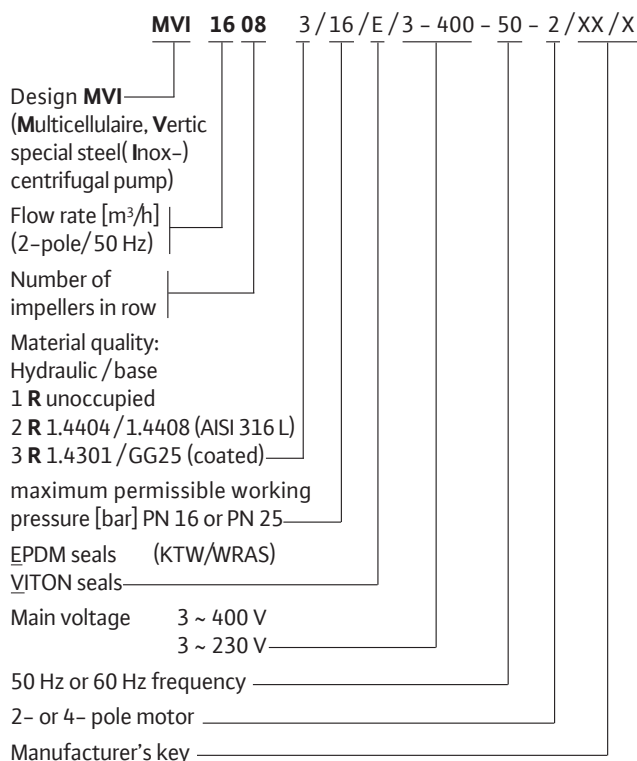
**MVI 16 08** 3 / 16 / E / 3 – 400 – 50 – 2 / XX / X

Design **MVI** (**M**ulticellulaire, **V**ertic special steel( **I**nox–) centrifugal pump)

Flow rate [$m^3/h$] (2–pole/ 50 Hz)

Number of impellers in row

Material quality: Hydraulic / base
1 **R** unoccupied
2 **R** 1.4404 / 1.4408 (AISI 316 L)
3 **R** 1.4301 / GG25 (coated)

maximum permissible working pressure [bar] PN 16 or PN 25

EPDM seals (KTW/WRAS)
VITON seals

Main voltage 3 ~ 400 V
3 ~ 230 V

50 Hz or 60 Hz frequency

2– or 4– pole motor

Manufacturer's key